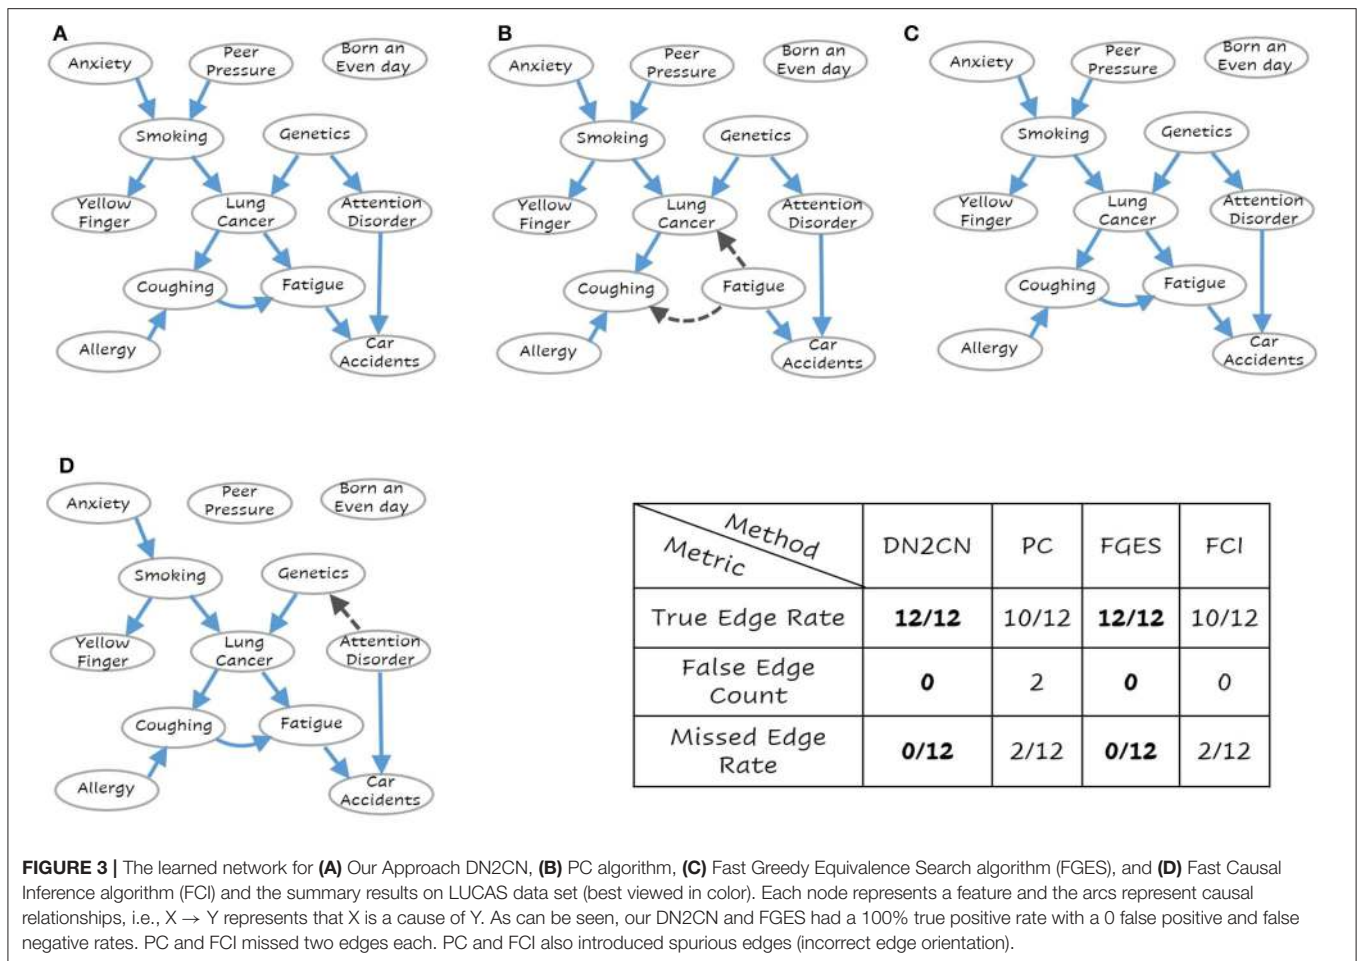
A

Anxiety
Peer Pressure
Born an Even day
Smoking
Genetics
Yellow Finger
Lung Cancer
Attention Disorder
Coughing
Fatigue
Allergy
Car Accidents

B

Anxiety
Peer Pressure
Born an Even day
Smoking
Genetics
Yellow Finger
Lung Cancer
Attention Disorder
Coughing
Fatigue
Allergy
Car Accidents

C

Anxiety
Peer Pressure
Born an Even day
Smoking
Genetics
Yellow Finger
Lung Cancer
Attention Disorder
Coughing
Fatigue
Allergy
Car Accidents

D

Anxiety
Peer Pressure
Born an Even day
Smoking
Genetics
Yellow Finger
Lung Cancer
Attention Disorder
Coughing
Fatigue
Allergy
Car Accidents

| Method / Metric | DN2CN | PC | FGES | FCI |
|---|---|---|---|---|
| True Edge Rate | **12/12** | 10/12 | **12/12** | 10/12 |
| False Edge Count | **0** | 2 | **0** | 0 |
| Missed Edge Rate | **0/12** | 2/12 | **0/12** | 2/12 |

**FIGURE 3 |** The learned network for **(A)** Our Approach DN2CN, **(B)** PC algorithm, **(C)** Fast Greedy Equivalence Search algorithm (FGES), and **(D)** Fast Causal Inference algorithm (FCI) and the summary results on LUCAS data set (best viewed in color). Each node represents a feature and the arcs represent causal relationships, i.e., X → Y represents that X is a cause of Y. As can be seen, our DN2CN and FGES had a 100% true positive rate with a 0 false positive and false negative rates. PC and FCI missed two edges each. PC and FCI also introduced spurious edges (incorrect edge orientation).